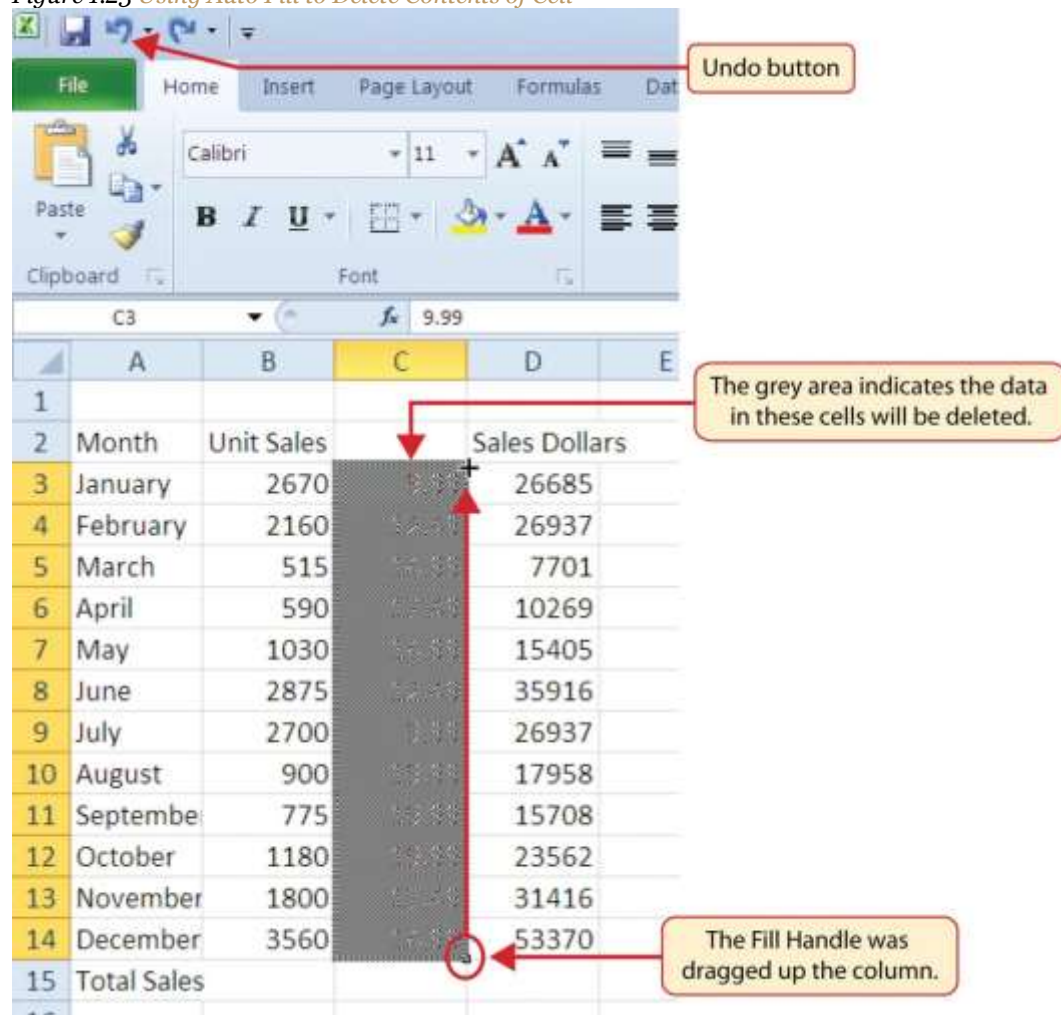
Figure 1.23 Using Auto Fill to Delete Contents of Cell

Undo button

File Home Insert Page Layout Formulas Dat

Calibri 11 A A

Paste B I U A

Clipboard Font

C3 $f_x$ 9.99

|  | A | B | C | D | E |
|---|---|---|---|---|---|
| 1 |  |  |  |  |  |
| 2 | Month | Unit Sales |  | Sales Dollars |  |
| 3 | January | 2670 | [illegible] | 26685 |  |
| 4 | February | 2160 | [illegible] | 26937 |  |
| 5 | March | 515 | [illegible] | 7701 |  |
| 6 | April | 590 | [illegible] | 10269 |  |
| 7 | May | 1030 | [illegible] | 15405 |  |
| 8 | June | 2875 | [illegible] | 35916 |  |
| 9 | July | 2700 | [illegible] | 26937 |  |
| 10 | August | 900 | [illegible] | 17958 |  |
| 11 | Septembe | 775 | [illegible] | 15708 |  |
| 12 | October | 1180 | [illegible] | 23562 |  |
| 13 | November | 1800 | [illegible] | 31416 |  |
| 14 | December | 3560 | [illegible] | 53370 |  |
| 15 | Total Sales |  |  |  |  |

The grey area indicates the data in these cells will be deleted.

The Fill Handle was dragged up the column.